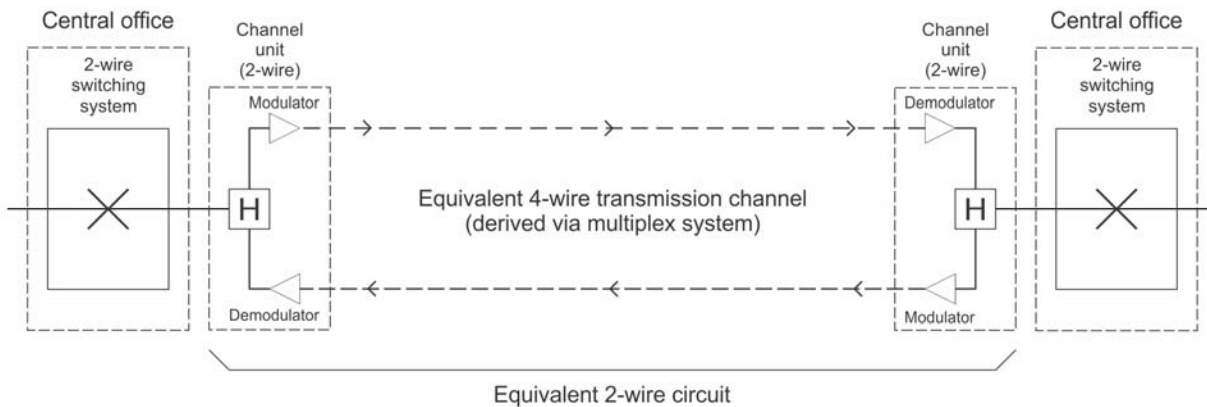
Central office

2-wire switching system

Channel unit (2-wire)

Modulator

H

Demodulator

Equivalent 4-wire transmission channel (derived via multiplex system)

Channel unit (2-wire)

Demodulator

H

Modulator

Central office

2-wire switching system

Equivalent 2-wire circuit